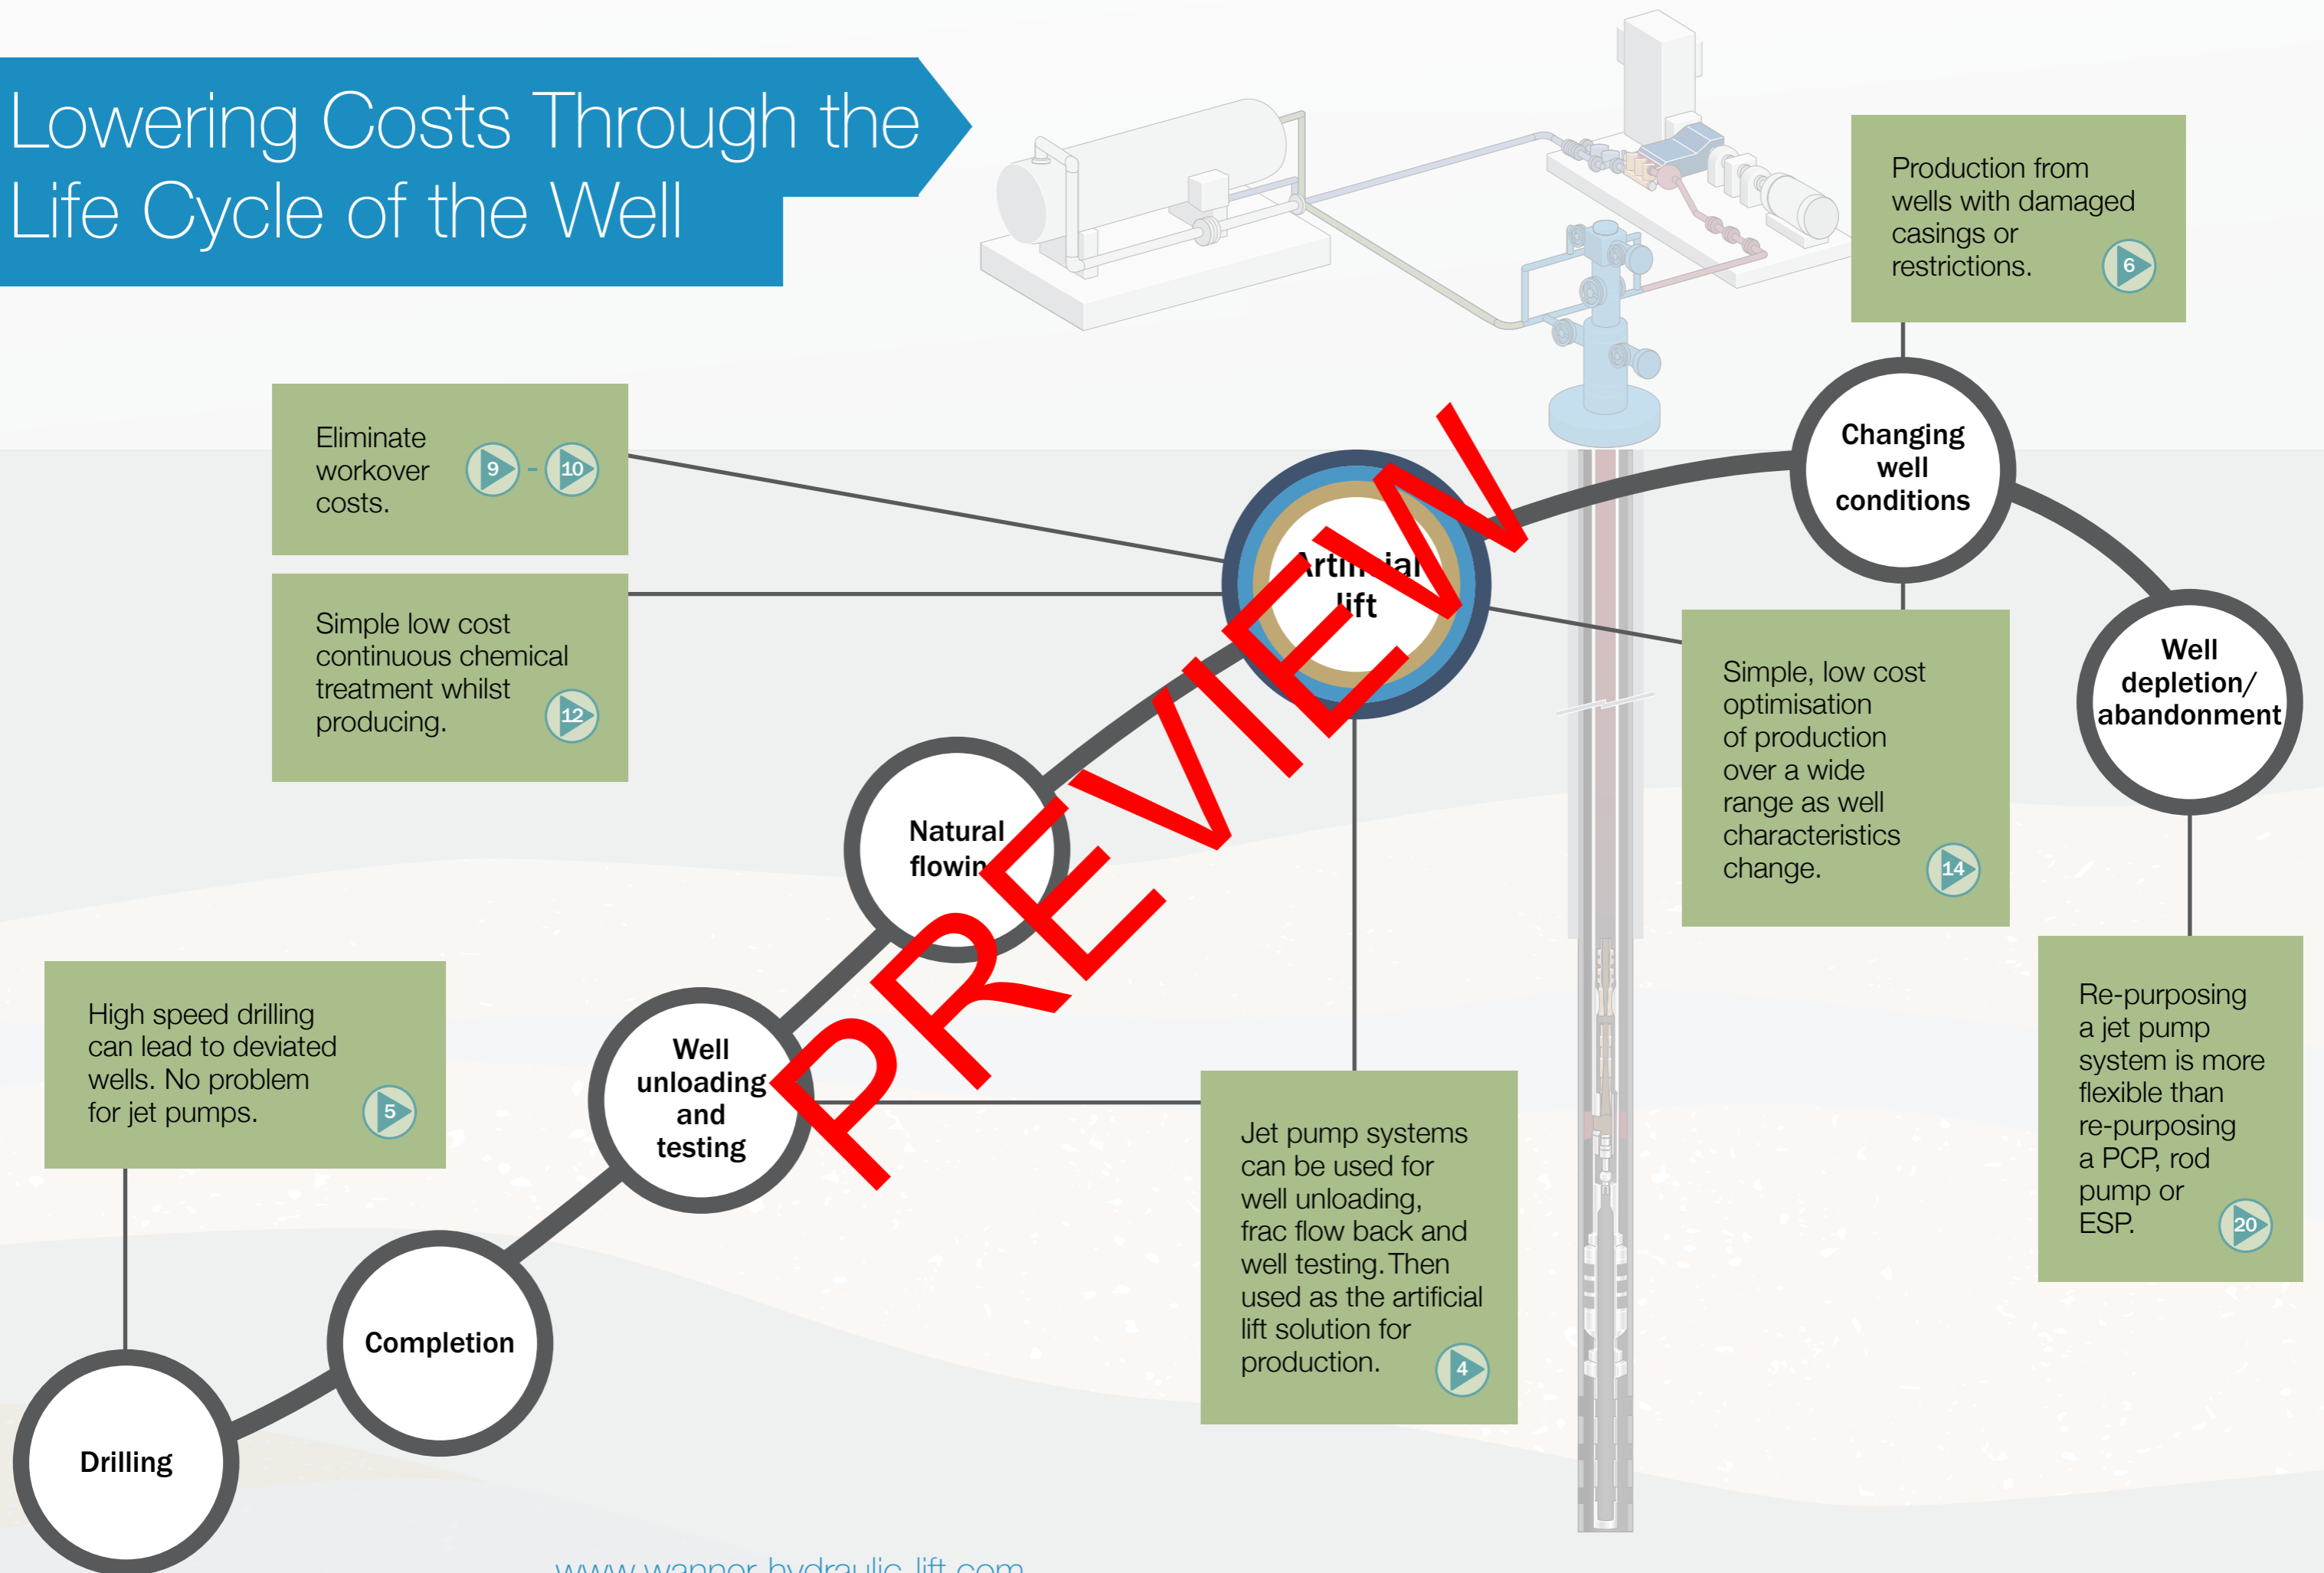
Lowering Costs Through the Life Cycle of the Well

Production from wells with damaged casings or restrictions. 6

Eliminate workover costs. 9 - 10

Simple low cost continuous chemical treatment whilst producing. 12

Changing well conditions

Artificial lift

PREVIEW

Well depletion/ abandonment

Simple, low cost optimisation of production over a wide range as well characteristics change. 14

Natural flowin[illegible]

High speed drilling can lead to deviated wells. No problem for jet pumps. 5

Well unloading and testing

Re-purposing a jet pump system is more flexible than re-purposing a PCP, rod pump or ESP. 20

Jet pump systems can be used for well unloading, frac flow back and well testing. Then used as the artificial lift solution for production. 4

Completion

Drilling

www.wanner-hydraulic-lift.com